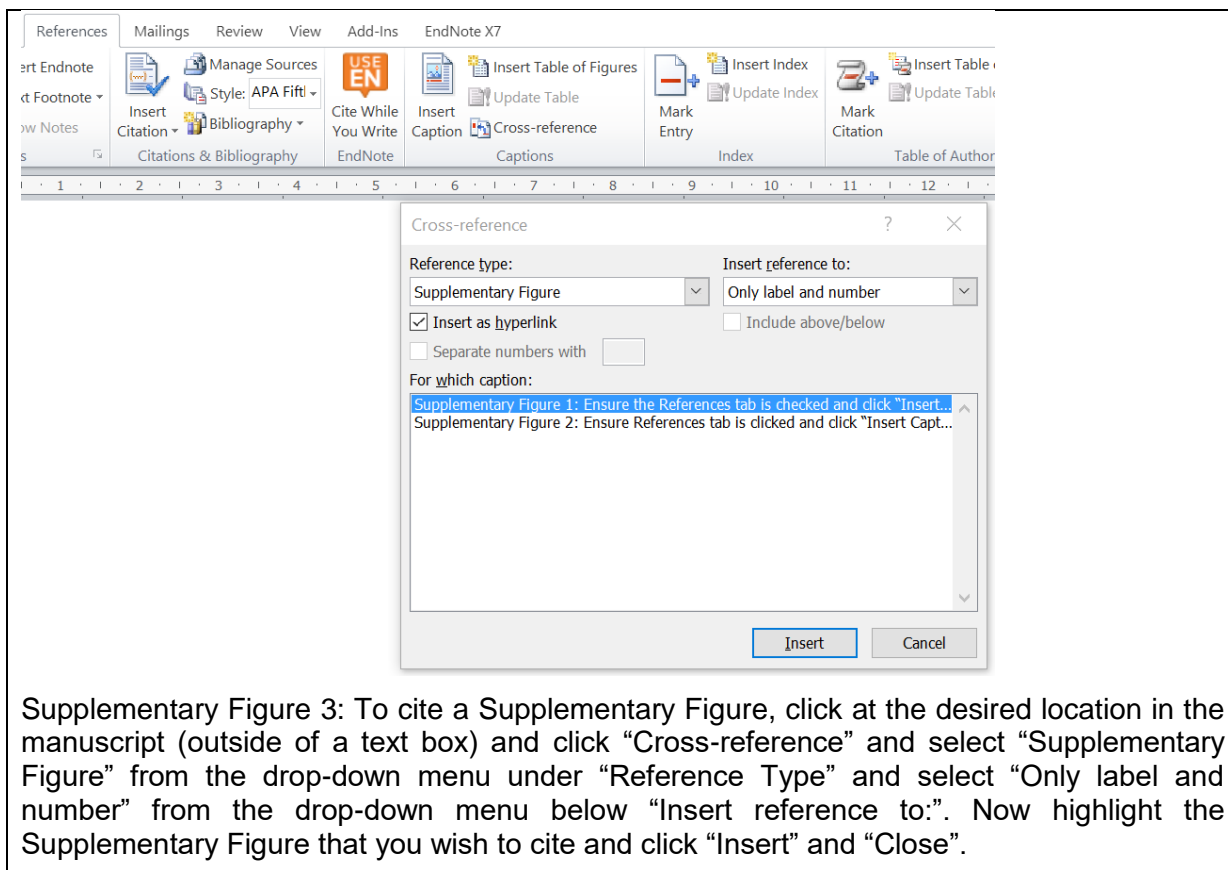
References Mailings Review View Add-Ins EndNote X7

ert Endnote
xt Footnote
ow Notes
s

Insert Citation
Manage Sources
Style: APA Fifth
Bibliography
Citations & Bibliography

USE EN
Cite While You Write
EndNote

Insert Caption
Insert Table of Figures
Update Table
Cross-reference
Captions

Mark Entry
Insert Index
Update Index
Index

Mark Citation
Insert Table
Update Table
Table of Author

1 2 3 4 5 6 7 8 9 10 11 12

Cross-reference ? ×

Reference type:
Supplementary Figure

Insert reference to:
Only label and number

Insert as hyperlink
Include above/below
Separate numbers with

For which caption:
Supplementary Figure 1: Ensure the References tab is checked and click "Insert...
Supplementary Figure 2: Ensure References tab is clicked and click "Insert Capt...

Insert Cancel

Supplementary Figure 3: To cite a Supplementary Figure, click at the desired location in the manuscript (outside of a text box) and click "Cross-reference" and select "Supplementary Figure" from the drop-down menu under "Reference Type" and select "Only label and number" from the drop-down menu below "Insert reference to:". Now highlight the Supplementary Figure that you wish to cite and click "Insert" and "Close".